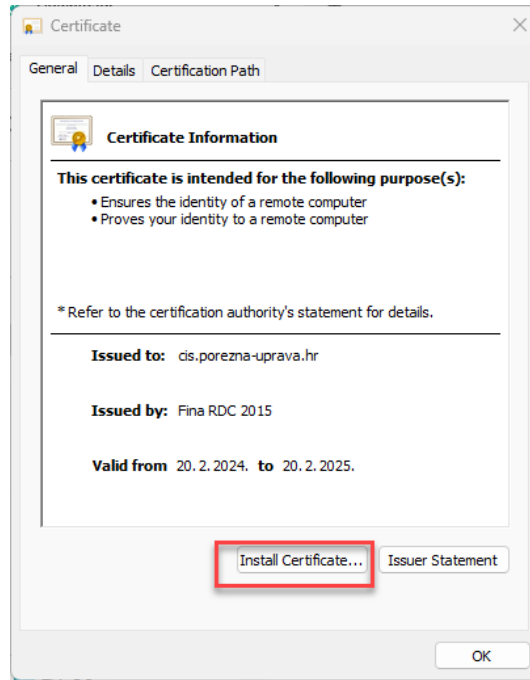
Certificate

General Details Certification Path

Certificate Information

This certificate is intended for the following purpose(s):
• Ensures the identity of a remote computer
• Proves your identity to a remote computer

* Refer to the certification authority's statement for details.

Issued to: cis.porezna-uprava.hr

Issued by: Fina RDC 2015

Valid from 20. 2. 2024. to 20. 2. 2025.

Install Certificate... Issuer Statement

OK